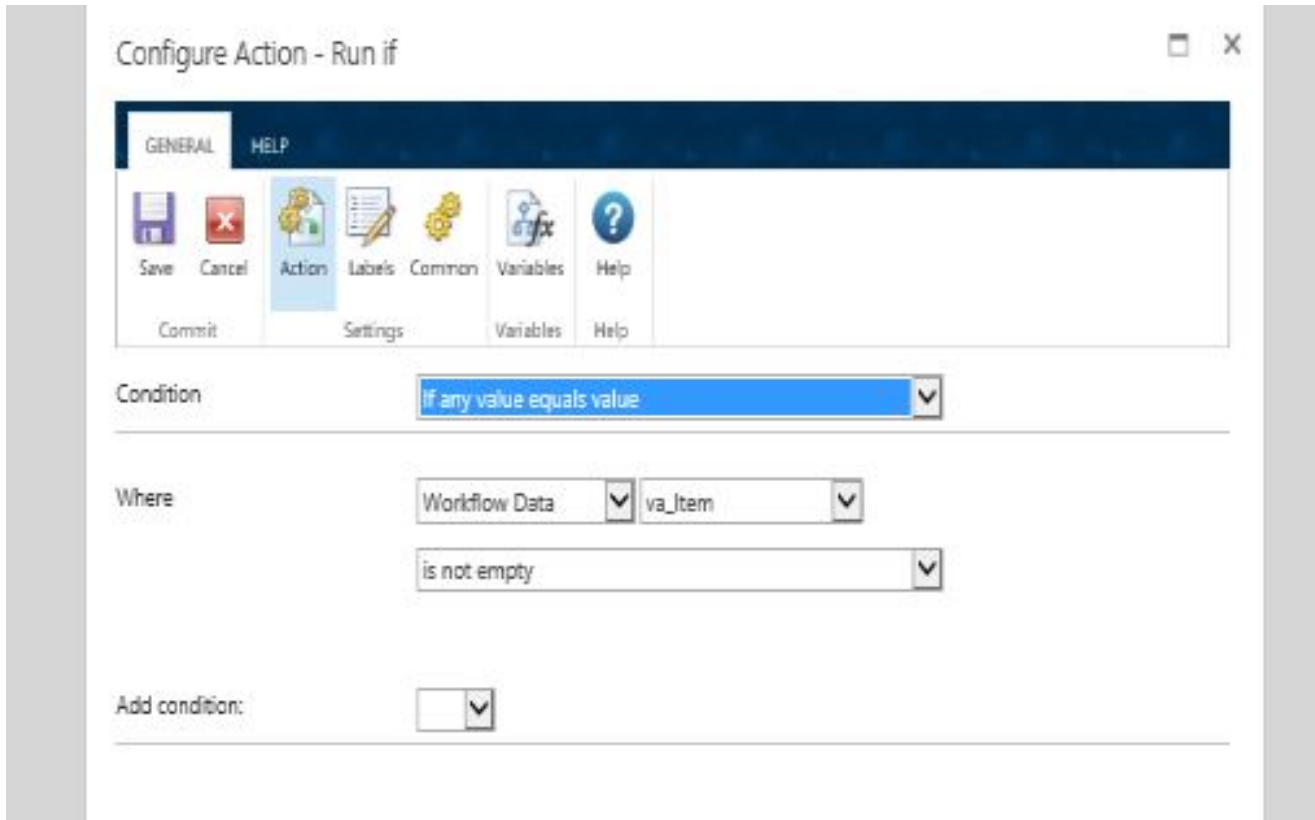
Configure Action - Run if

GENERAL HELP

Save Cancel Action Labels Common Variables Help

Commit Settings Variables Help

Condition If any value equals value

Where Workflow Data va_Item

is not empty

Add condition: